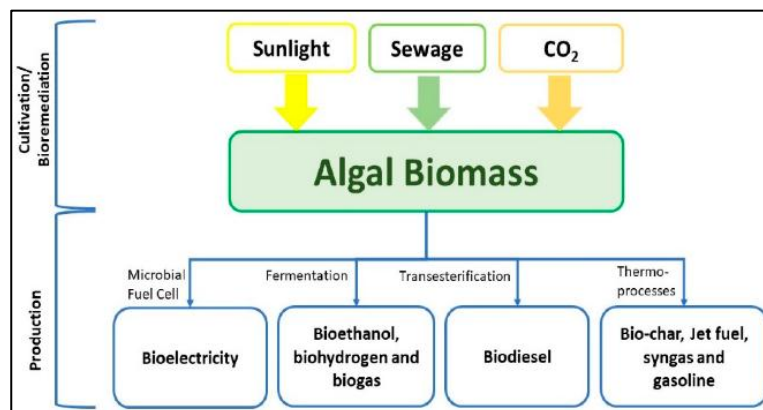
Cultivation/ Bioremediation

Sunlight

Sewage

$CO_2$

Algal Biomass

Production

Microbial Fuel Cell

Fermentation

Transesterification

Thermo-processes

Bioelectricity

Bioethanol, biohydrogen and biogas

Biodiesel

Bio-char, Jet fuel, syngas and gasoline